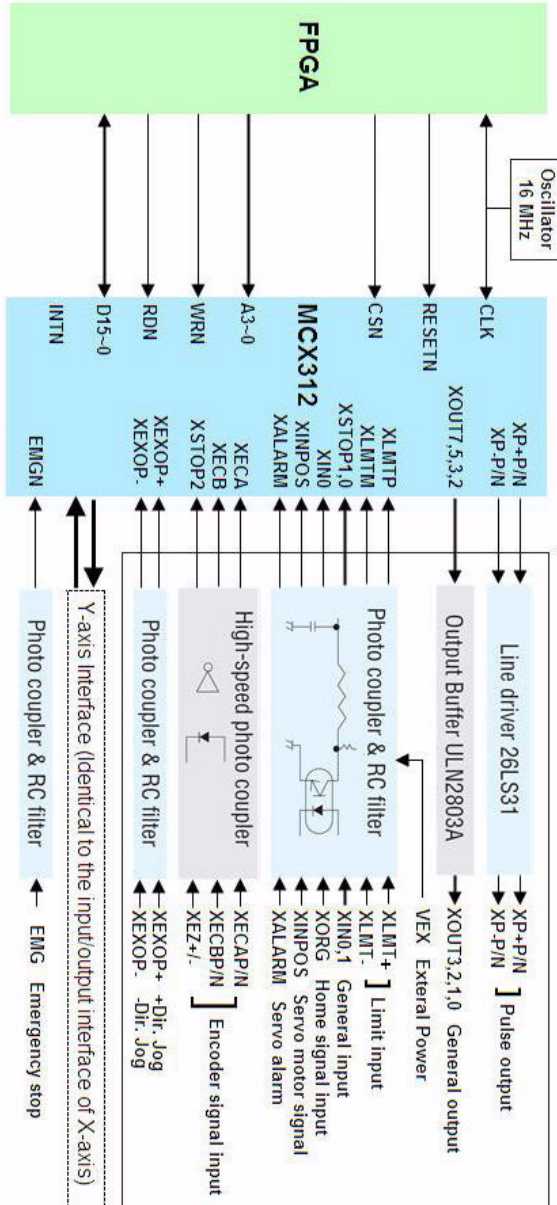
FPGA

Oscillator 16 MHz

MCX312

CLK
RESETN
CSN
A3~0
WRN
RDN
D15~0
INTN

XP+P/N
XP-P/N
XOUT7,5,3,2
XLMTP
XLMTM
XSTOP1,0
XIN0
XINPOS
XALARM
XECA
XECB
XSTOP2
XEXOP+
XEXOP-
EMGN

Line driver 26LS31
Output Buffer ULN2803A
Photo coupler & RC filter
High-speed photo coupler
Photo coupler & RC filter
Y-axis Interface (Identical to the input/output interface of X-axis)
Photo coupler & RC filter

XP+P/N
XP-P/N
Pulse output
XOUT3,2,1,0 General output
VEX External Power
XLMT+
XLMT-
Limit input
XIN0,1 General input
XORG Home signal input
XINPOS Servo motor signal
XALARM Servo alarm
XECAP/N
XECBP/N
XEZ+/-
Encoder signal input
XEXOP+ +Dir. Jog
XEXOP- -Dir. Jog
EMG Emergency stop